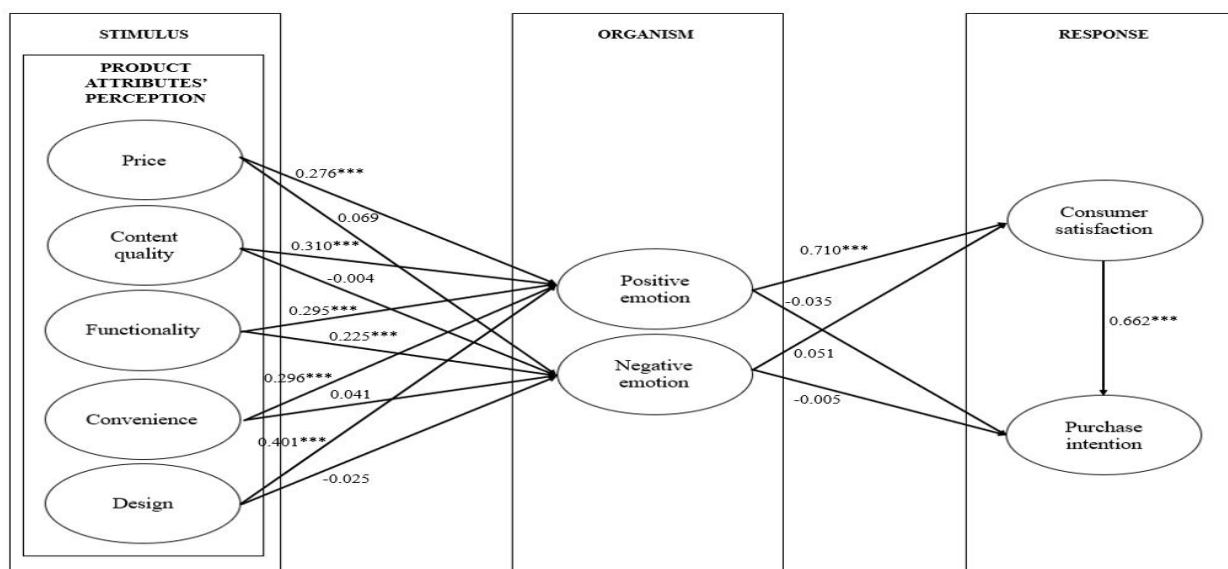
STIMULUS

PRODUCT ATTRIBUTES' PERCEPTION

Price

Content quality

Functionality

Convenience

Design

0.276***

0.069

0.310***

-0.004

0.295***

0.225***

0.296***

0.041

0.401***

-0.025

ORGANISM

Positive emotion

Negative emotion

0.710***

-0.035

0.051

-0.005

RESPONSE

Consumer satisfaction

0.662***

Purchase intention